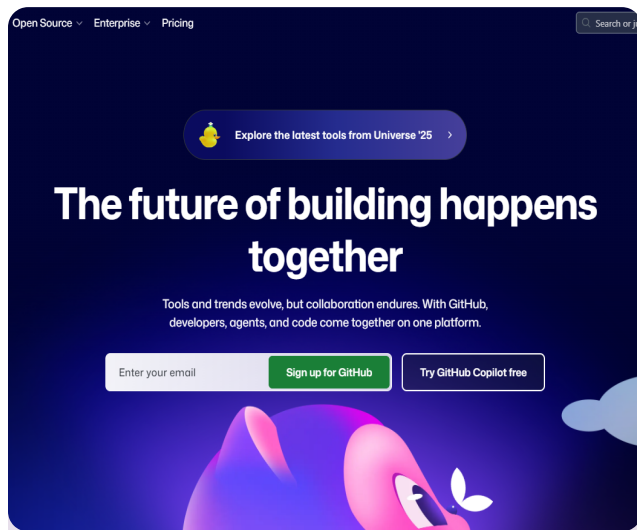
Open Source Enterprise Pricing

Search or j

Explore the latest tools from Universe '25

The future of building happens together

Tools and trends evolve, but collaboration endures. With GitHub, developers, agents, and code come together on one platform.

Enter your email

Sign up for GitHub

Try GitHub Copilot free